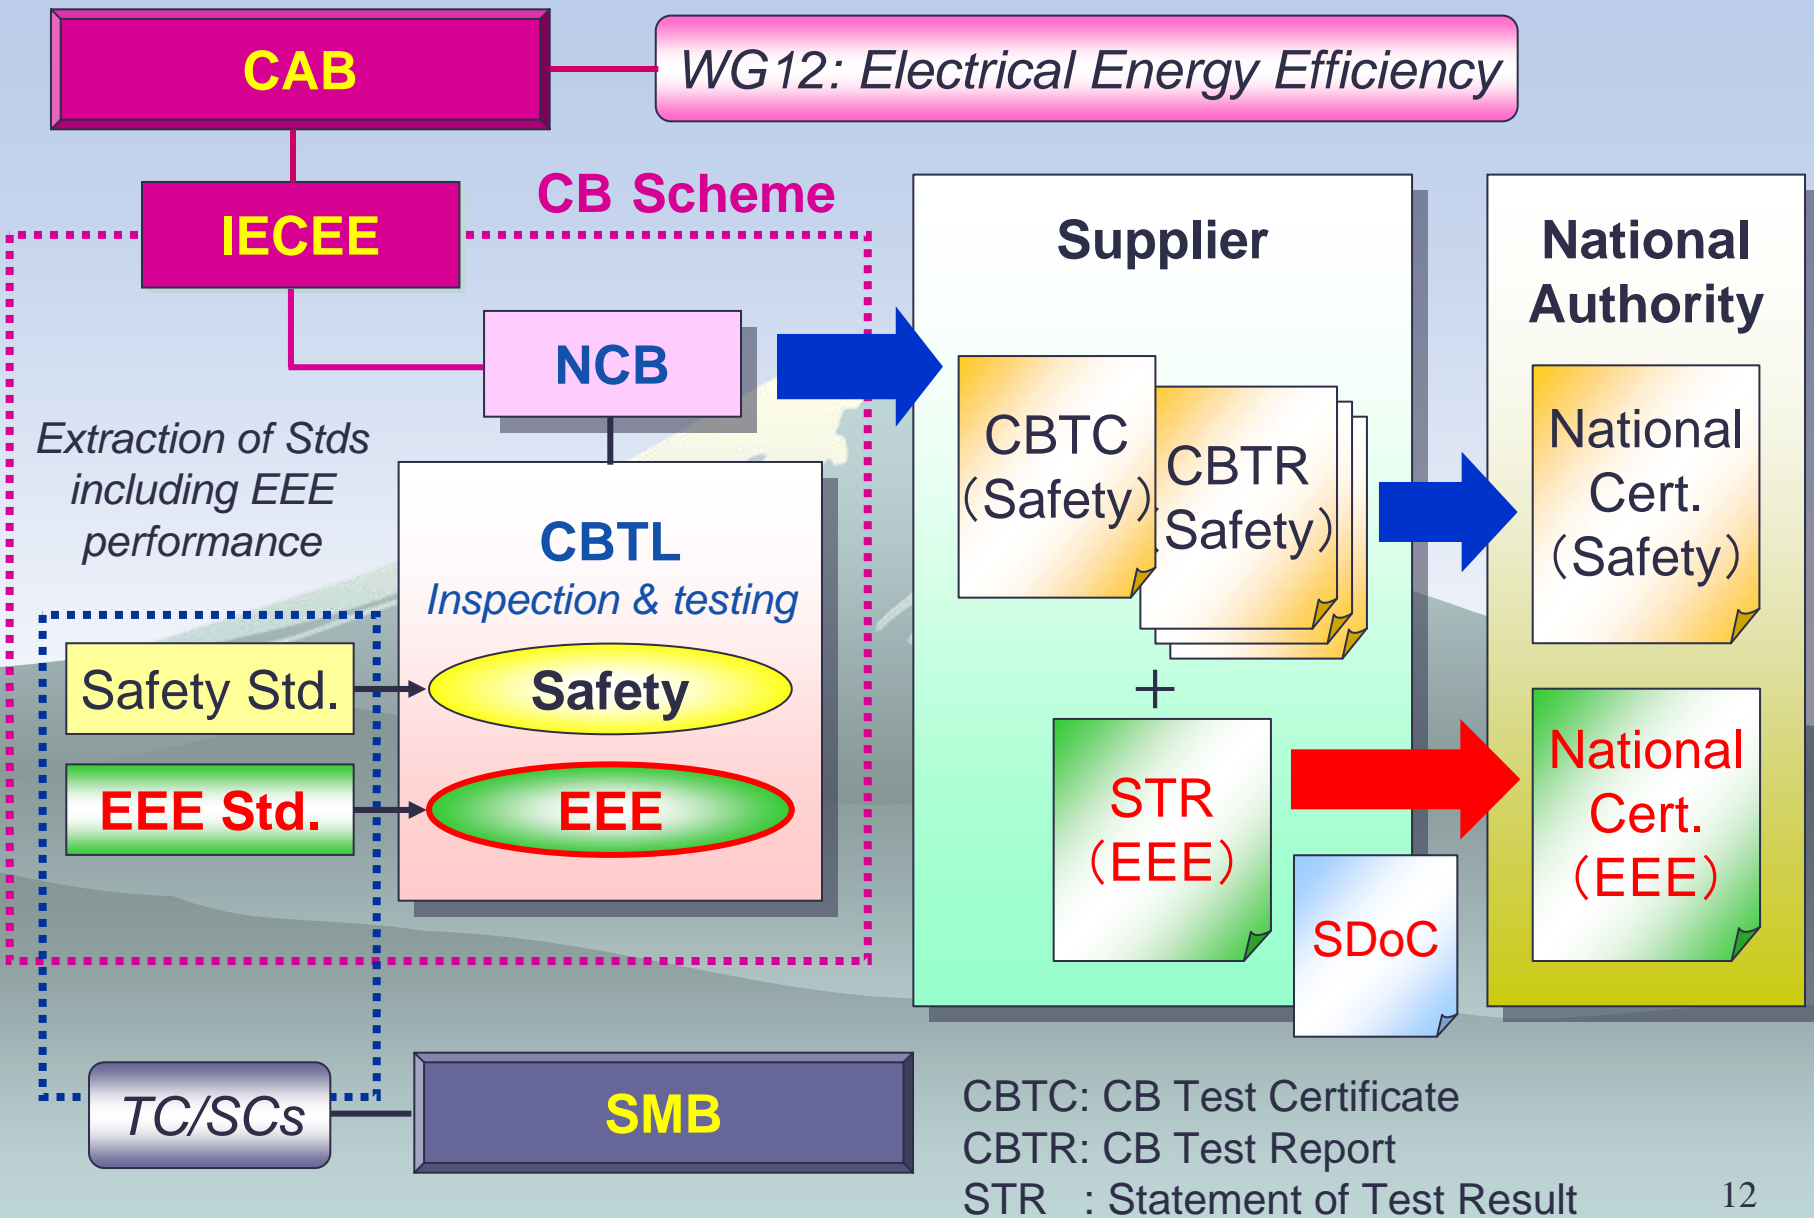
CAB

WG12: Electrical Energy Efficiency

IECEE

CB Scheme

NCB

Extraction of Stds including EEE performance

CBTL
Inspection & testing

Safety Std.

Safety

EEE Std.

EEE

Supplier

CBTC (Safety)

CBTR (Safety)

+

STR (EEE)

SDoC

National Authority

National Cert. (Safety)

National Cert. (EEE)

TC/SCs

SMB

CBTC: CB Test Certificate
CBTR: CB Test Report
STR : Statement of Test Result

12